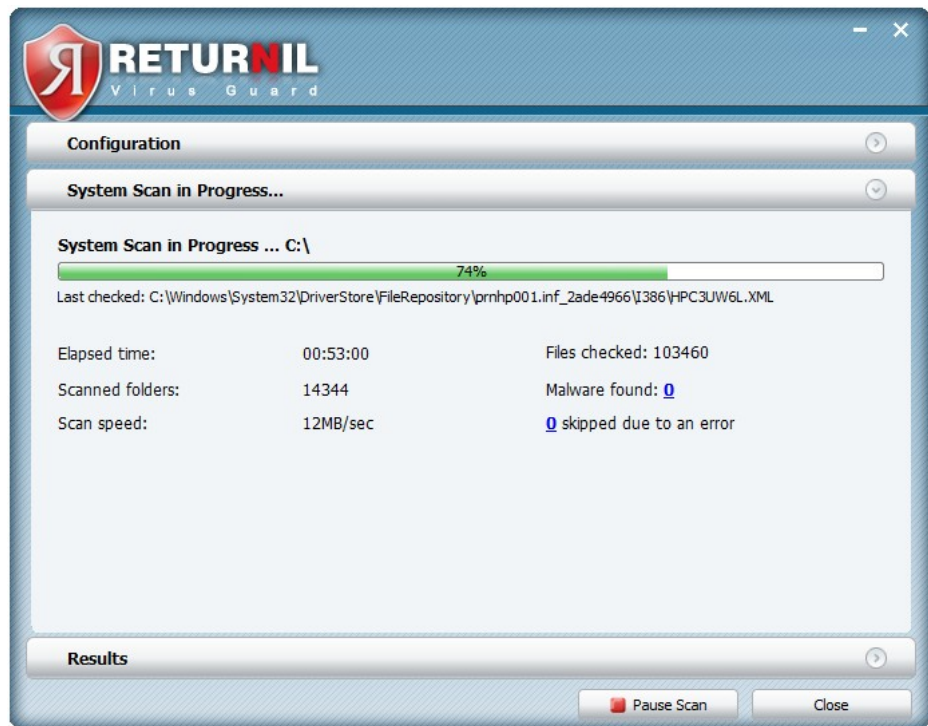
Я RETURNIL
Virus Guard

Configuration

System Scan in Progress...

System Scan in Progress ... C:\

74%

Last checked: C:\Windows\System32\DriverStore\FileRepository\prnhp001.inf_2ade4966\I386\HPC3UW6L.XML

Elapsed time: 00:53:00
Scanned folders: 14344
Scan speed: 12MB/sec

Files checked: 103460
Malware found: 0
0 skipped due to an error

Results

Pause Scan
Close